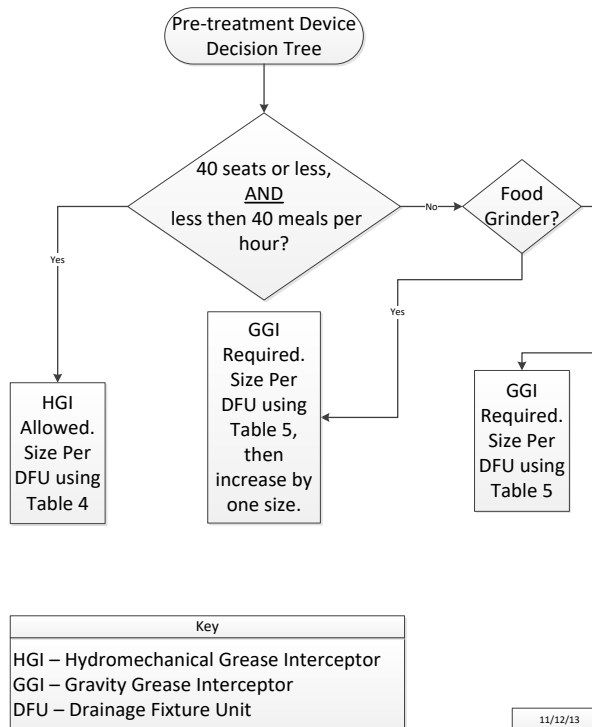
Pre-treatment Device Decision Tree

40 seats or less, AND less then 40 meals per hour?

No

Food Grinder?

Yes

Yes

HGI Allowed. Size Per DFU using Table 4

GGI Required. Size Per DFU using Table 5, then increase by one size.

GGI Required. Size Per DFU using Table 5

Key

HGI – Hydromechanical Grease Interceptor
GGI – Gravity Grease Interceptor
DFU – Drainage Fixture Unit

11/12/13